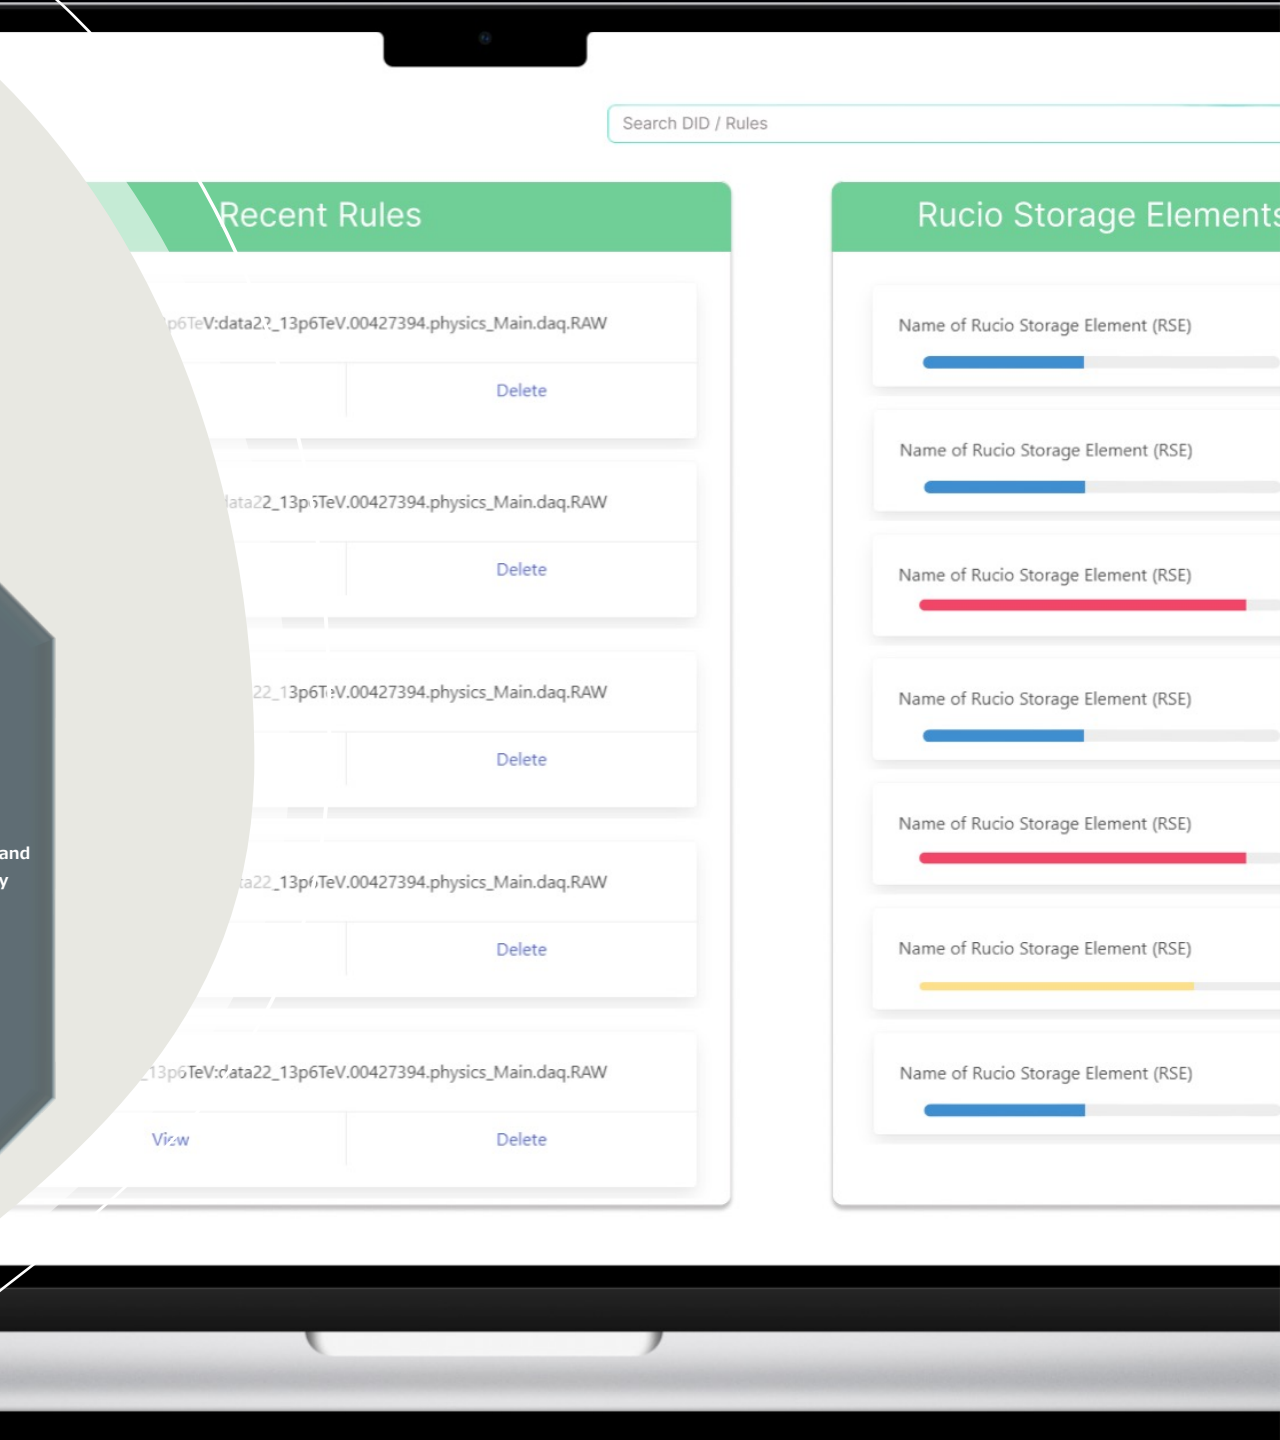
Search DID / Rules

Recent Rules

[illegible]p6TeV:data2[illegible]_13p6TeV.00427394.physics_Main.daq.RAW

Delete

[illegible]ata22_13p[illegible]TeV.00427394.physics_Main.daq.RAW

Delete

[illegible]22_13p6T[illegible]V.00427394.physics_Main.daq.RAW

Delete

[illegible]a22_13p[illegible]TeV.00427394.physics_Main.daq.RAW

Delete

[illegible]13p6TeV:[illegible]ata22_13p6TeV.00427394.physics_Main.daq.RAW

View

Delete

Rucio Storage Elements

Name of Rucio Storage Element (RSE)

Name of Rucio Storage Element (RSE)

Name of Rucio Storage Element (RSE)

Name of Rucio Storage Element (RSE)

Name of Rucio Storage Element (RSE)

Name of Rucio Storage Element (RSE)

Name of Rucio Storage Element (RSE)

and
y